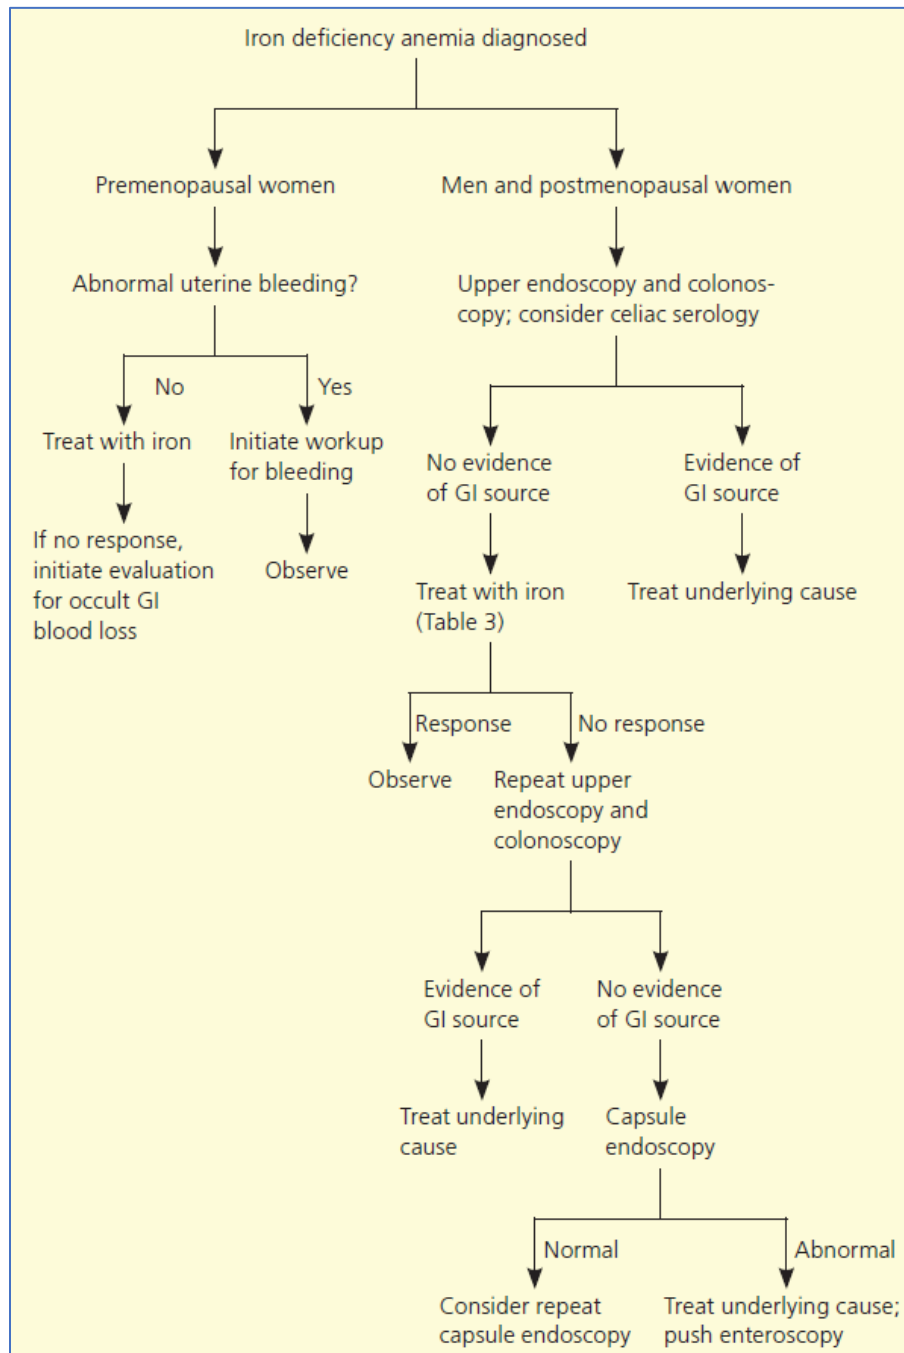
Iron deficiency anemia diagnosed

Premenopausal women

Abnormal uterine bleeding?

No

Treat with iron

If no response, initiate evaluation for occult GI blood loss

Yes

Initiate workup for bleeding

Observe

Men and postmenopausal women

Upper endoscopy and colonoscopy; consider celiac serology

No evidence of GI source

Treat with iron (Table 3)

Response

Observe

No response

Repeat upper endoscopy and colonoscopy

Evidence of GI source

Treat underlying cause

No evidence of GI source

Capsule endoscopy

Normal

Consider repeat capsule endoscopy

Abnormal

Treat underlying cause; push enteroscopy

Evidence of GI source

Treat underlying cause